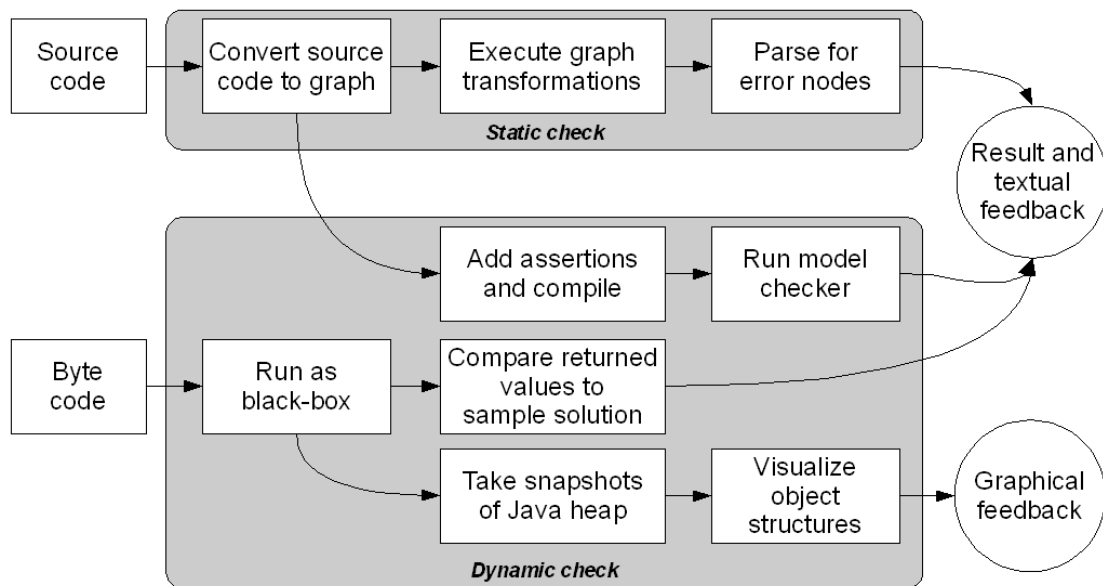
Source code

Convert source code to graph

Execute graph transformations

Parse for error nodes

Static check

Result and textual feedback

Add assertions and compile

Run model checker

Byte code

Run as black-box

Compare returned values to sample solution

Take snapshots of Java heap

Visualize object structures

Graphical feedback

Dynamic check